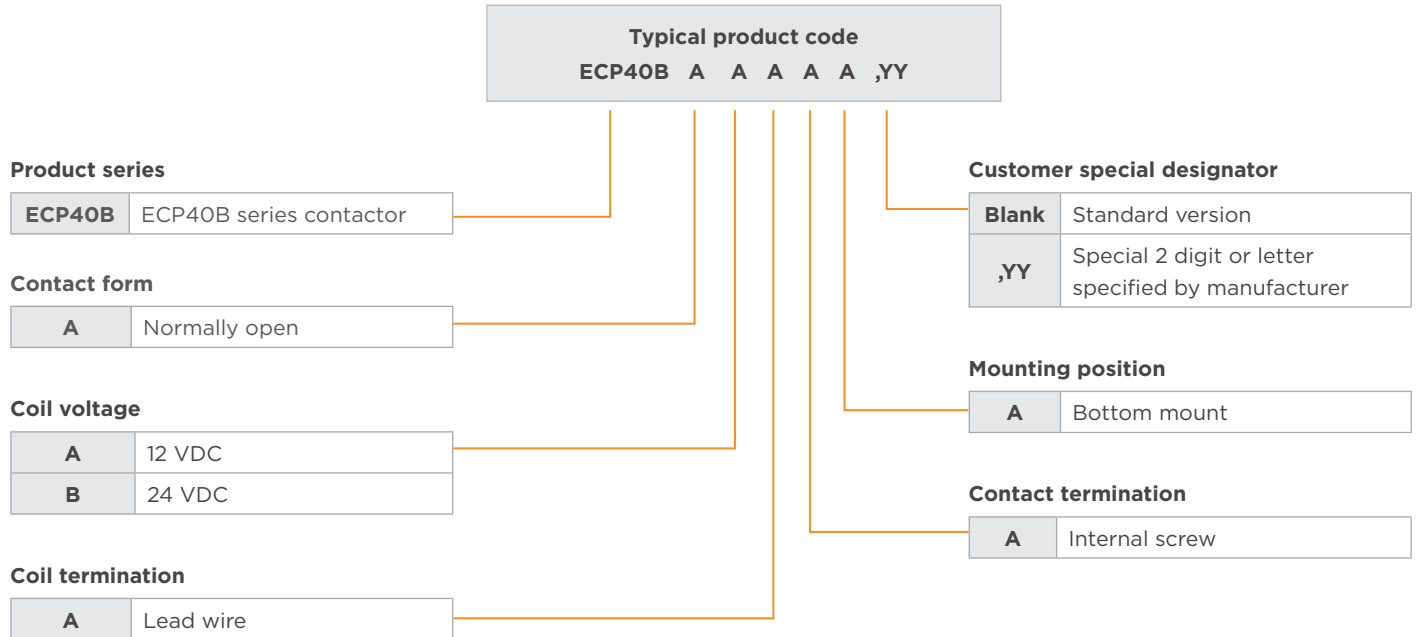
Typical product code
ECP40B A A A A A ,YY

Product series

| ECP40B | ECP40B series contactor |
|---|---|

Contact form

| A | Normally open |
|---|---|

Coil voltage

| A | 12 VDC |
|---|---|
| B | 24 VDC |

Coil termination

| A | Lead wire |
|---|---|

Customer special designator

| Blank | Standard version |
|---|---|
| ,YY | Special 2 digit or letter specified by manufacturer |

Mounting position

| A | Bottom mount |
|---|---|

Contact termination

| A | Internal screw |
|---|---|